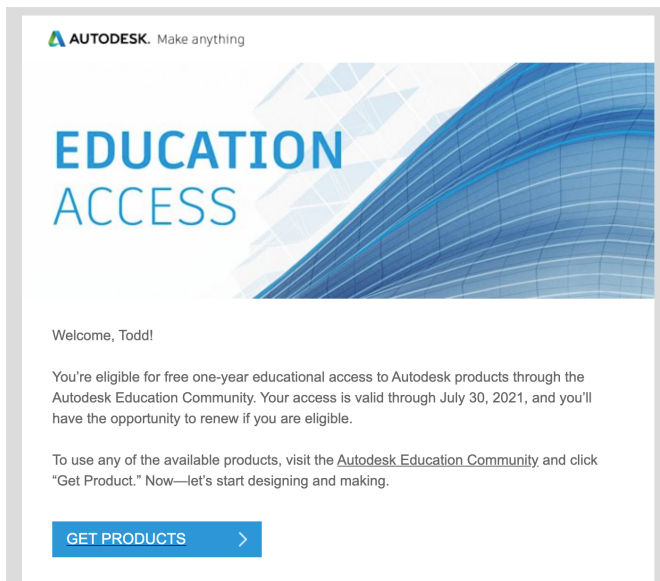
AUTODESK. Make anything

EDUCATION
ACCESS

Welcome, Todd!

You're eligible for free one-year educational access to Autodesk products through the Autodesk Education Community. Your access is valid through July 30, 2021, and you'll have the opportunity to renew if you are eligible.

To use any of the available products, visit the Autodesk Education Community and click "Get Product." Now—let's start designing and making.

GET PRODUCTS